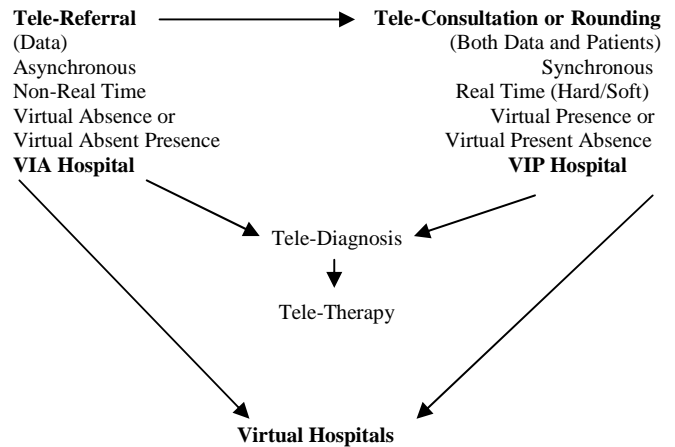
**Tele-Referral**
(Data)
Asynchronous
Non-Real Time
Virtual Absence or
Virtual Absent Presence
**VIA Hospital**

**Tele-Consultation or Rounding**
(Both Data and Patients)
Synchronous
Real Time (Hard/Soft)
Virtual Presence or
Virtual Present Absence
**VIP Hospital**

Tele-Diagnosis

Tele-Therapy

**Virtual Hospitals**